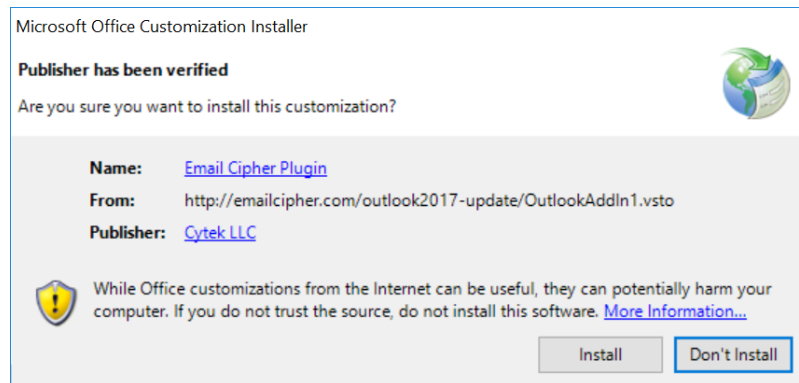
Microsoft Office Customization Installer

Publisher has been verified

Are you sure you want to install this customization?

Name: Email Cipher Plugin

From: http://emailcipher.com/outlook2017-update/OutlookAddIn1.vsto

Publisher: Cytek LLC

While Office customizations from the Internet can be useful, they can potentially harm your computer. If you do not trust the source, do not install this software. More Information...

Install

Don't Install